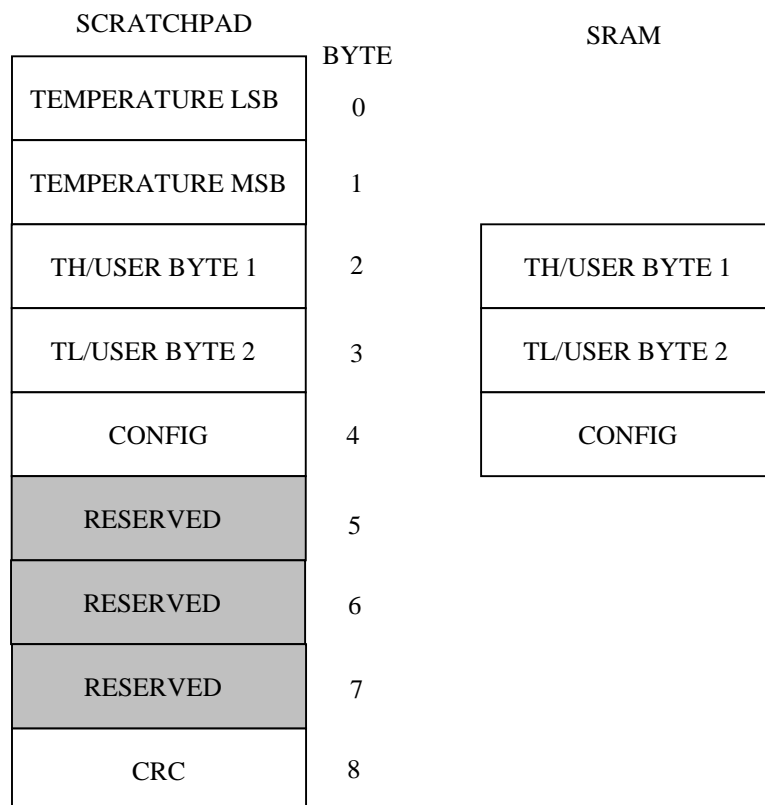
SCRATCHPAD

BYTE

SRAM

| SCRATCHPAD | BYTE | SRAM |
|---|---|---|
| TEMPERATURE LSB | 0 | |
| TEMPERATURE MSB | 1 | |
| TH/USER BYTE 1 | 2 | TH/USER BYTE 1 |
| TL/USER BYTE 2 | 3 | TL/USER BYTE 2 |
| CONFIG | 4 | CONFIG |
| RESERVED | 5 | |
| RESERVED | 6 | |
| RESERVED | 7 | |
| CRC | 8 | |